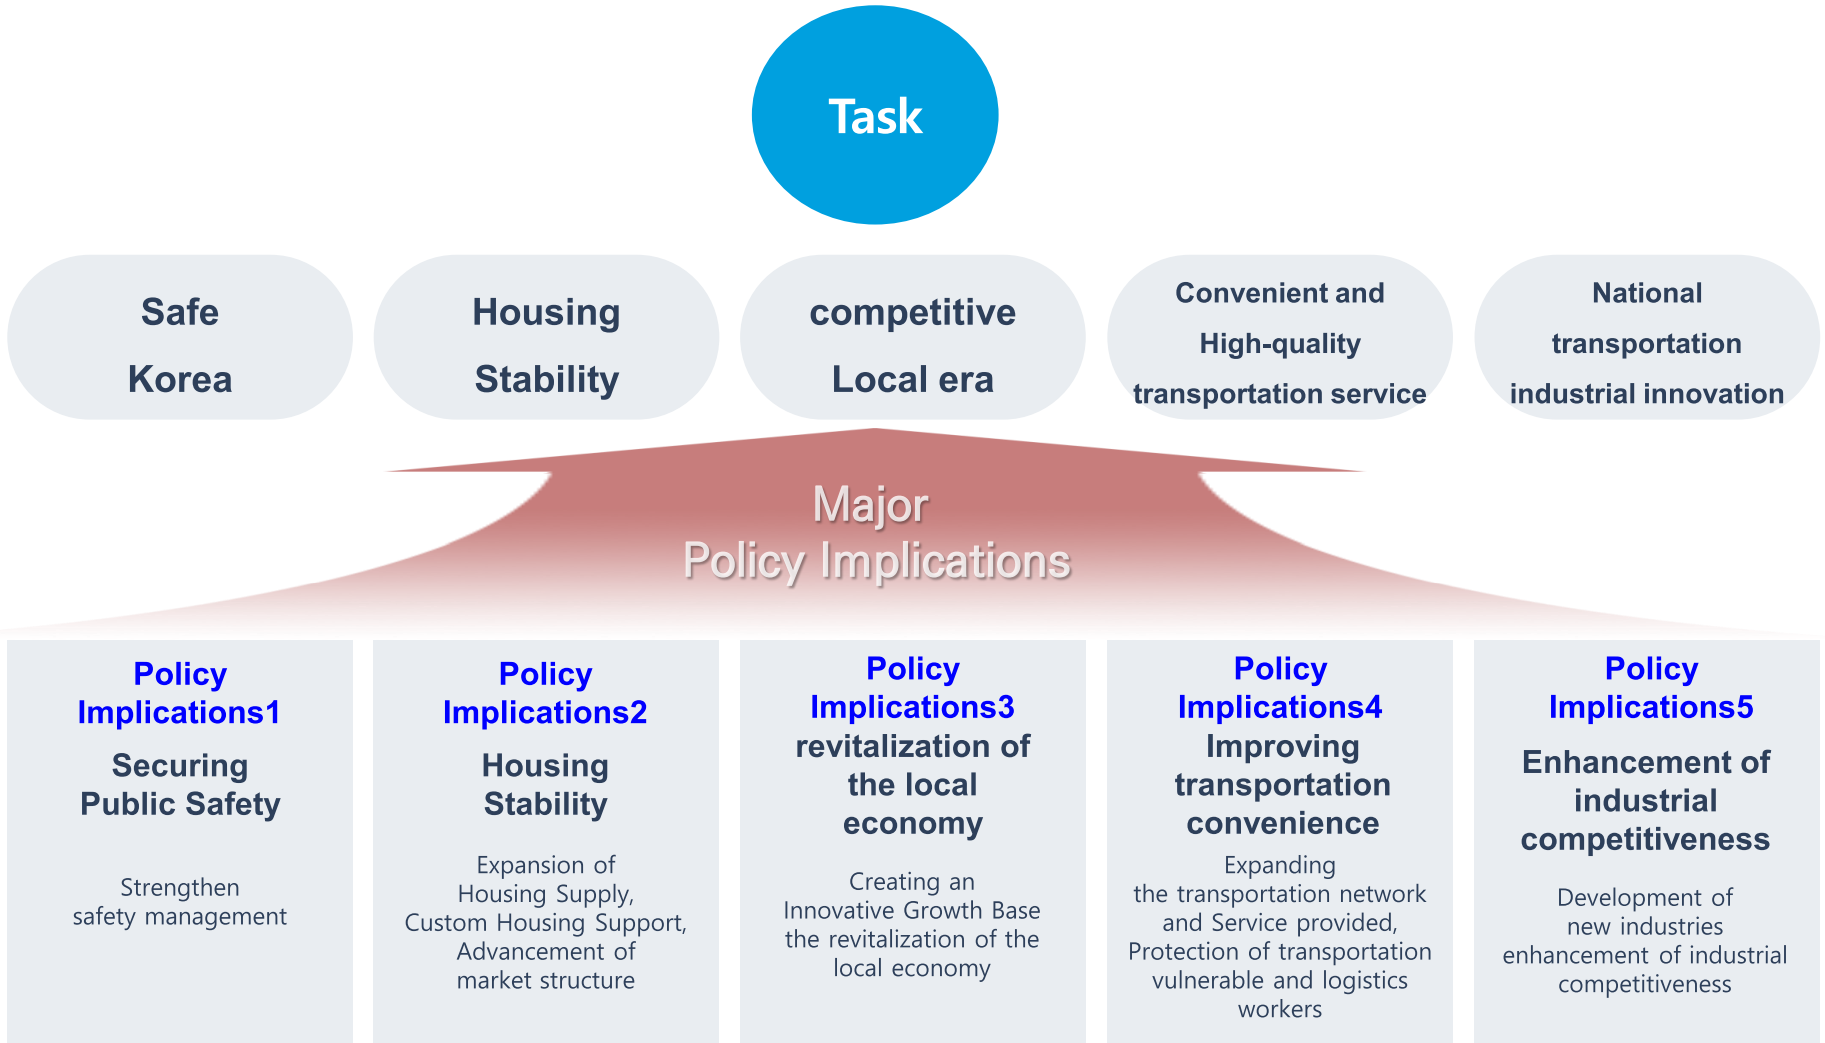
Task

Safe Korea

Housing Stability

competitive Local era

Convenient and High-quality transportation service

National transportation industrial innovation

Major Policy Implications

Policy Implications1
Securing Public Safety

Strengthen safety management

Policy Implications2
Housing Stability

Expansion of Housing Supply, Custom Housing Support, Advancement of market structure

Policy Implications3
revitalization of the local economy

Creating an Innovative Growth Base the revitalization of the local economy

Policy Implications4
Improving transportation convenience

Expanding the transportation network and Service provided, Protection of transportation vulnerable and logistics workers

Policy Implications5
Enhancement of industrial competitiveness

Development of new industries enhancement of industrial competitiveness